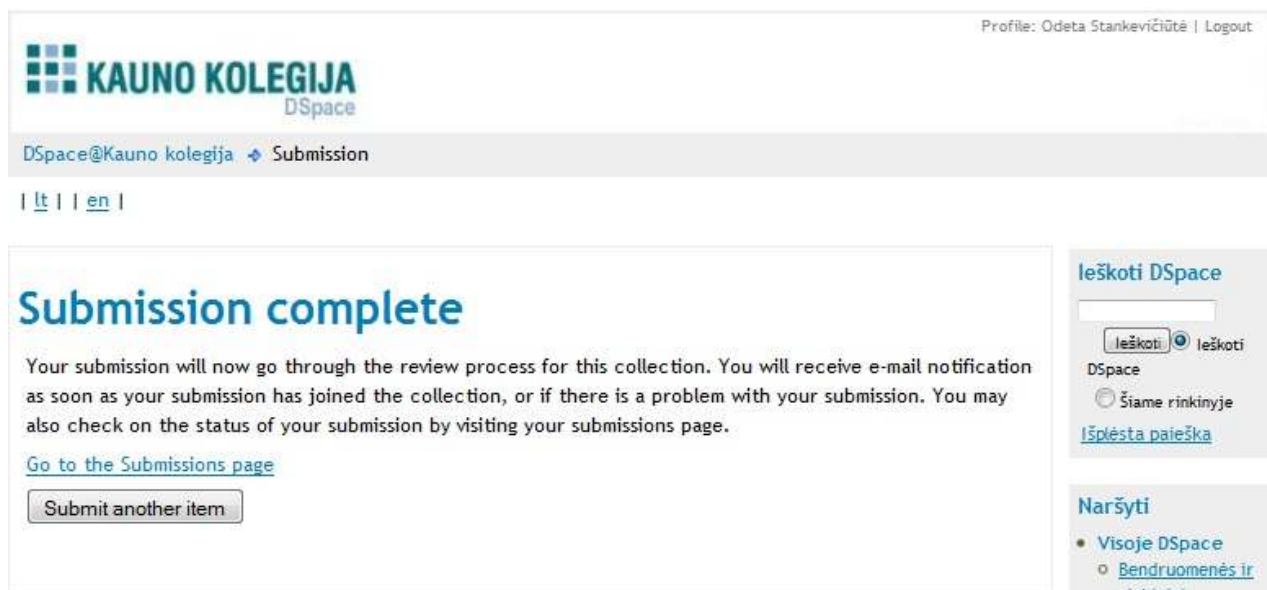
Profile: Odeta Stankevičiūtė | Logout

KAUNO KOLEGIJA
DSpace

DSpace@Kauno kolegija Submission

| lt | | en |

Submission complete

Your submission will now go through the review process for this collection. You will receive e-mail notification as soon as your submission has joined the collection, or if there is a problem with your submission. You may also check on the status of your submission by visiting your submissions page.

Go to the Submissions page

Submit another item

Ieškoti DSpace

Ieškoti Ieškoti DSpace

Šiame rinkinyje

Išplėsta paieška

Naršyti

Visoje DSpace

Bendruomenės ir